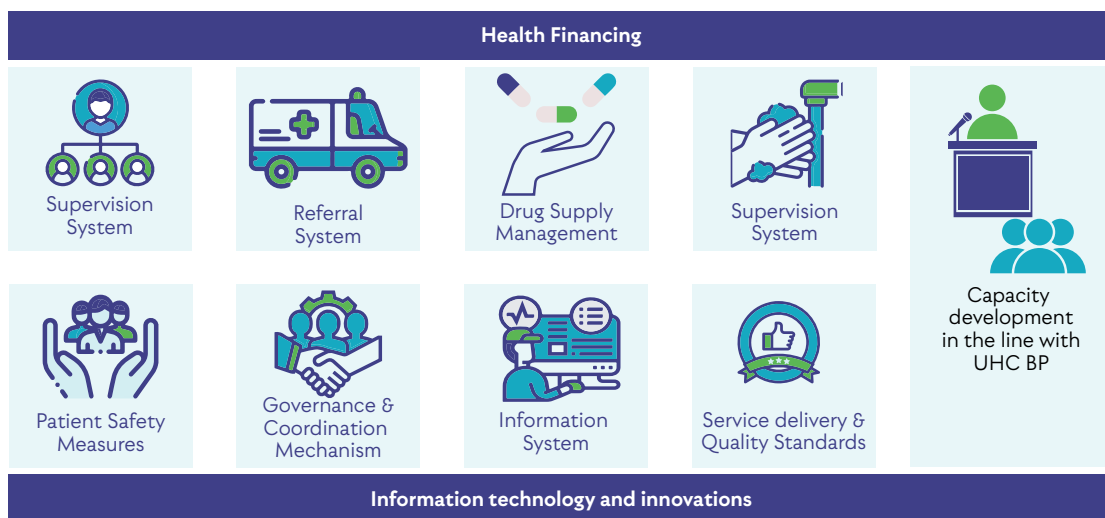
Health Financing

Supervision System

Referral System

Drug Supply Management

Supervision System

Capacity development in the line with UHC BP

Patient Safety Measures

Governance & Coordination Mechanism

Information System

Service delivery & Quality Standards

Information technology and innovations